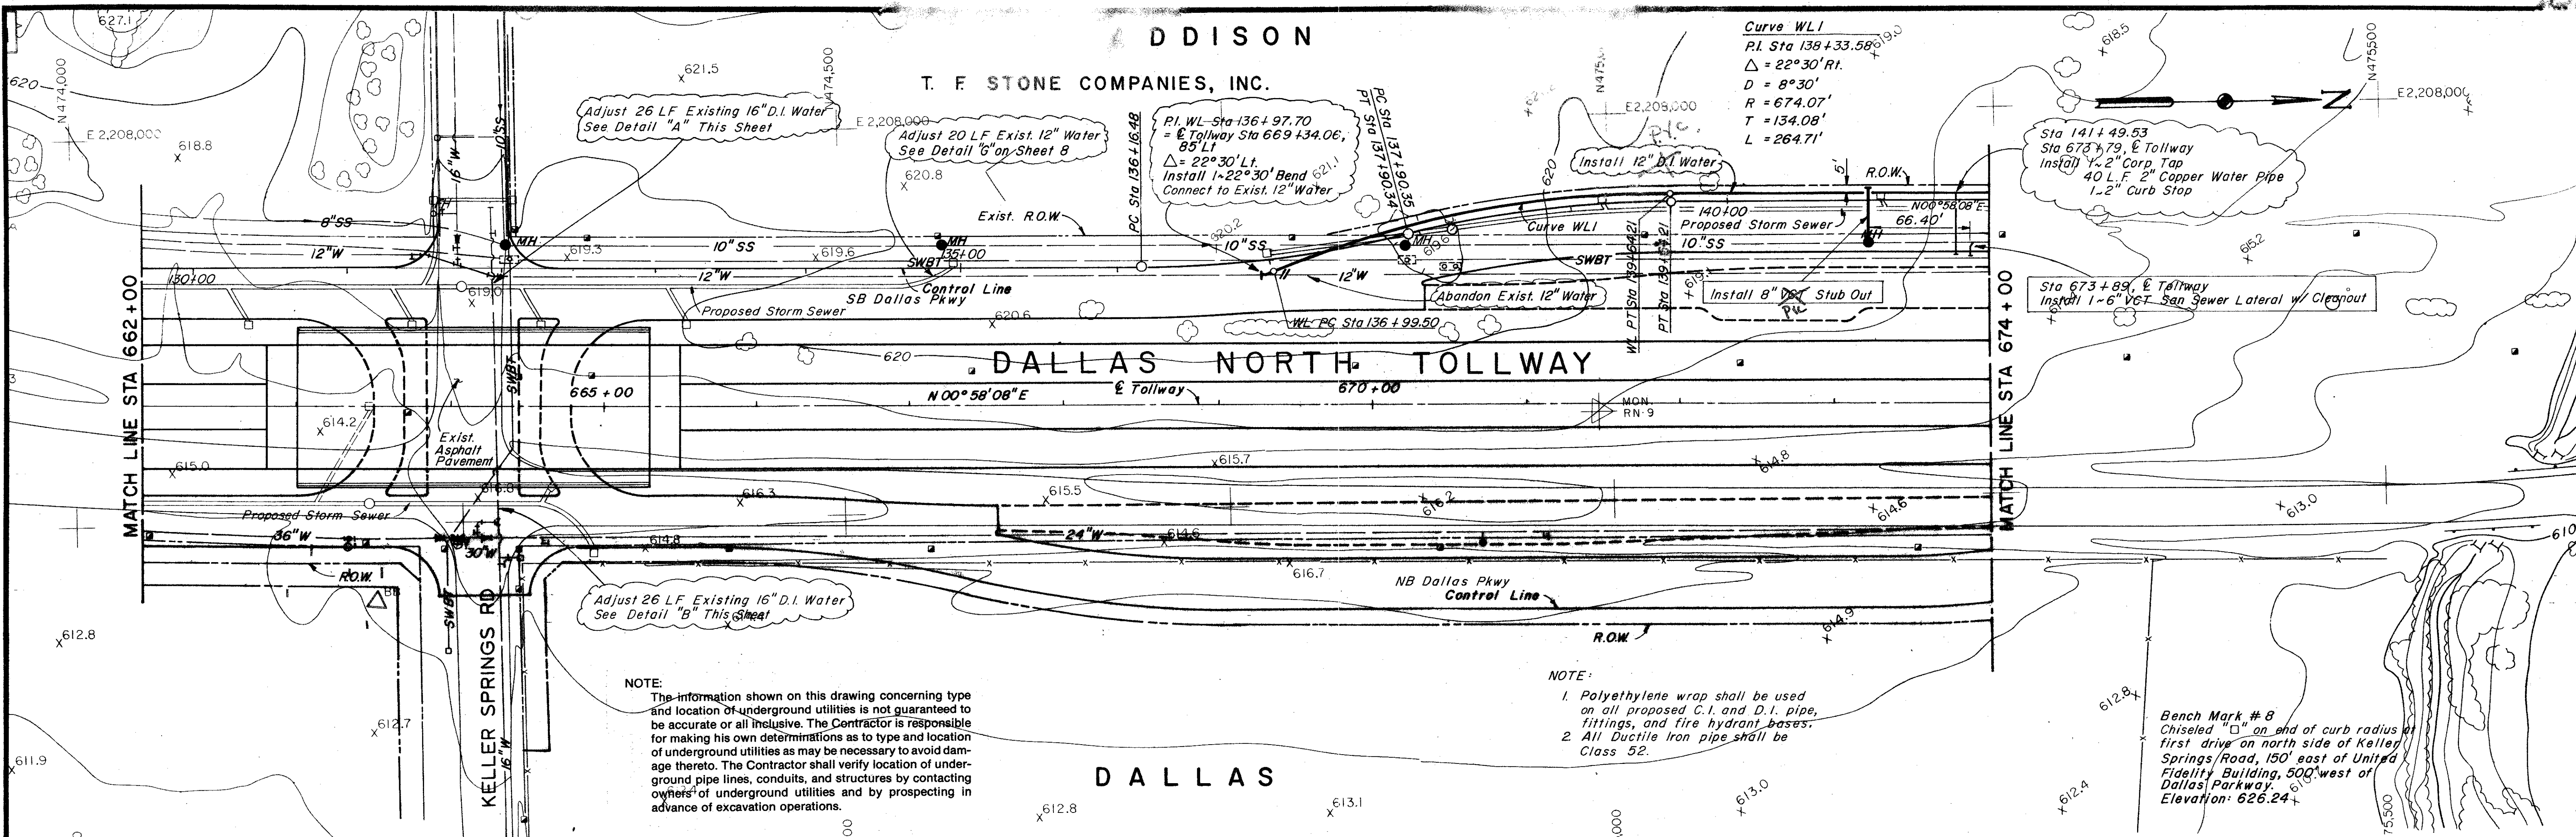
627.1

620

N474,000

E 2,208,000

618.8

621.5

N474,500

E 2,208,000

DDISON

T. F. STONE COMPANIES, INC.

Adjust 26 LF Existing 16" D.I. Water See Detail "A" This Sheet

Adjust 20 LF Exist. 12" Water See Detail "C" on Sheet 8

620.8

P.I. WL Sta 136+97.70 = ℄ Tollway Sta 669+34.06, 85' Lt
△ = 22°30' Lt.
Install 1-22°30' Bend
Connect to Exist. 12" Water

PC Sta 136+16.48

PC Sta 137+90.35

PT Sta 137+90.34

N475,000

E 2,208,000

Install 12" D.I. Water

Curve WL1
P.I. Sta 138+33.58
△ = 22°30' Rt.
D = 8°30'
R = 674.07'
T = 134.08'
L = 264.71'

619.0

618.5

N475500

E 2,208,000

Sta 141+49.53
Sta 673+79, ℄ Tollway
Install 1-2" Corp Tap
40 L.F. 2" Copper Water Pipe
1-2" Curb Stop

8"SS

12"W

10"SS

16"W

MH

619.3

10" SS

619.6

MH

35+00

SWBT

Control Line

SB Dallas Pkwy

Exist. R.O.W.

10"SS

620.2

12"W

12"W

Curve WL1

SWBT

140+00

Proposed Storm Sewer

10"SS

R.O.W.

N00°58'08"E

66.40'

5'

MH

Abandon Exist. 12" Water

Install 8" VCT Stub Out

WL PT Sta 139+64.21

PT Sta 139+64.21

Sta 673+89, ℄ Tollway
Install 1-6" VCT San Sewer Lateral w/ Cleanout

615.2

130+00

619.0

Proposed Storm Sewer

620.6

WL PC Sta 136+99.50

MATCH LINE STA 662+00

MATCH LINE STA 674+00

620

DALLAS NORTH TOLLWAY

665+00

SWBT

N 00° 58' 08" E

℄ Tollway

670+00

MON RN-9

614.2

Exist. Asphalt Pavement

615.0

615.7

614.8

616.3

615.5

616.2

614.6

613.0

Proposed Storm Sewer

616.8

36"W

30"W

24"W

614.6

614.8

616.7

R.O.W.

BM

SWBT

16"W

KELLER SPRINGS RD

Adjust 26 LF Existing 16" D.I. Water See Detail "B" This Sheet

NB Dallas Pkwy
Control Line

R.O.W.

614.9

612.8

NOTE:
The information shown on this drawing concerning type and location of underground utilities is not guaranteed to be accurate or all inclusive. The Contractor is responsible for making his own determinations as to type and location of underground utilities as may be necessary to avoid damage thereto. The Contractor shall verify location of underground pipe lines, conduits, and structures by contacting owners of underground utilities and by prospecting in advance of excavation operations.

NOTE:
1. Polyethylene wrap shall be used on all proposed C.I. and D.I. pipe, fittings, and fire hydrant bases.
2. All Ductile Iron pipe shall be Class 52.

612.8

Bench Mark # 8
Chiseled "□" on end of curb radius of first drive on north side of Keller Springs Road, 150' east of United Fidelity Building, 500' west of Dallas Parkway.
Elevation: 626.24

612.7

611.9

DALLAS

612.8

613.1

613.0

612.4

610